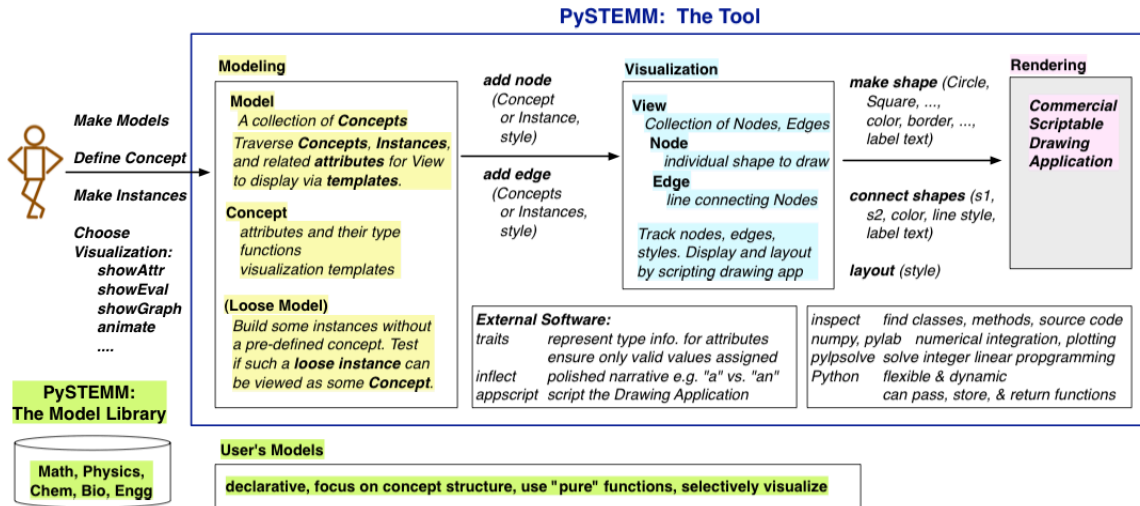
PySTEMM: The Tool

Make Models

Define Concept

Make Instances

Choose Visualization:
showAttr
showEval
showGraph
animate
....

PySTEMM: The Model Library

Math, Physics, Chem, Bio, Engg

Modeling

Model
A collection of Concepts
Traverse Concepts, Instances, and related attributes for View to display via templates.

Concept
attributes and their type functions
visualization templates

(Loose Model)
Build some instances without a pre-defined concept. Test if such a loose instance can be viewed as some Concept.

add node
(Concept or Instance, style)

add edge
(Concepts or Instances, style)

Visualization

View
Collection of Nodes, Edges
Node
individual shape to draw
Edge
line connecting Nodes

Track nodes, edges, styles. Display and layout by scripting drawing app

make shape (Circle, Square, ..., color, border, ..., label text)

connect shapes (s1, s2, color, line style, label text)

layout (style)

Rendering

Commercial Scriptable Drawing Application

External Software:
traits represent type info. for attributes
ensure only valid values assigned
inflect polished narrative e.g. "a" vs. "an"
appscript script the Drawing Application

inspect find classes, methods, source code
numpy, pylab numerical integration, plotting
pylpsolve solve integer linear propgramming
Python flexible & dynamic
can pass, store, & return functions

User's Models

declarative, focus on concept structure, use "pure" functions, selectively visualize